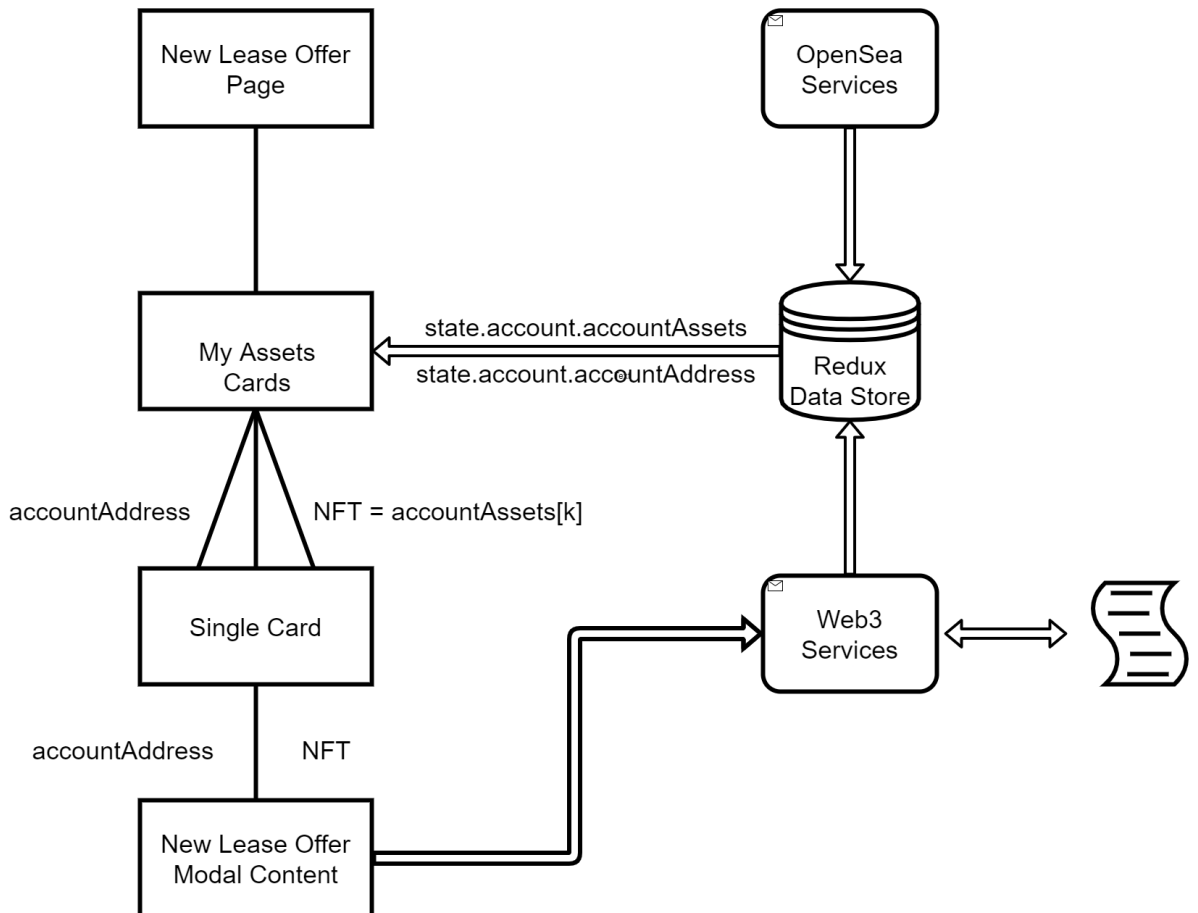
New Lease Offer Page

OpenSea Services

My Assets Cards

state.account.accountAssets

state.account.accountAddress

Redux Data Store

accountAddress

NFT = accountAssets[k]

Single Card

Web3 Services

accountAddress

NFT

New Lease Offer Modal Content